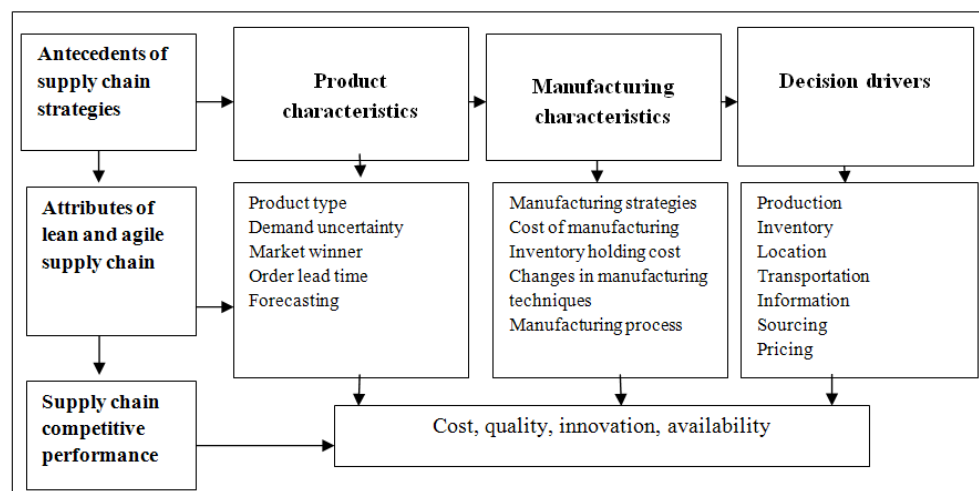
Antecedents of supply chain strategies

Product characteristics

Manufacturing characteristics

Decision drivers

Attributes of lean and agile supply chain

Product type
Demand uncertainty
Market winner
Order lead time
Forecasting

Manufacturing strategies
Cost of manufacturing
Inventory holding cost
Changes in manufacturing techniques
Manufacturing process

Production
Inventory
Location
Transportation
Information
Sourcing
Pricing

Supply chain competitive performance

Cost, quality, innovation, availability